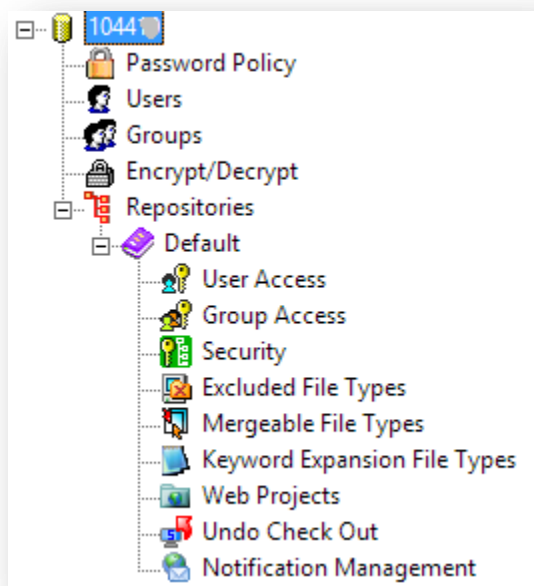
1044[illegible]
Password Policy
Users
Groups
Encrypt/Decrypt
Repositories
Default
User Access
Group Access
Security
Excluded File Types
Mergeable File Types
Keyword Expansion File Types
Web Projects
Undo Check Out
Notification Management